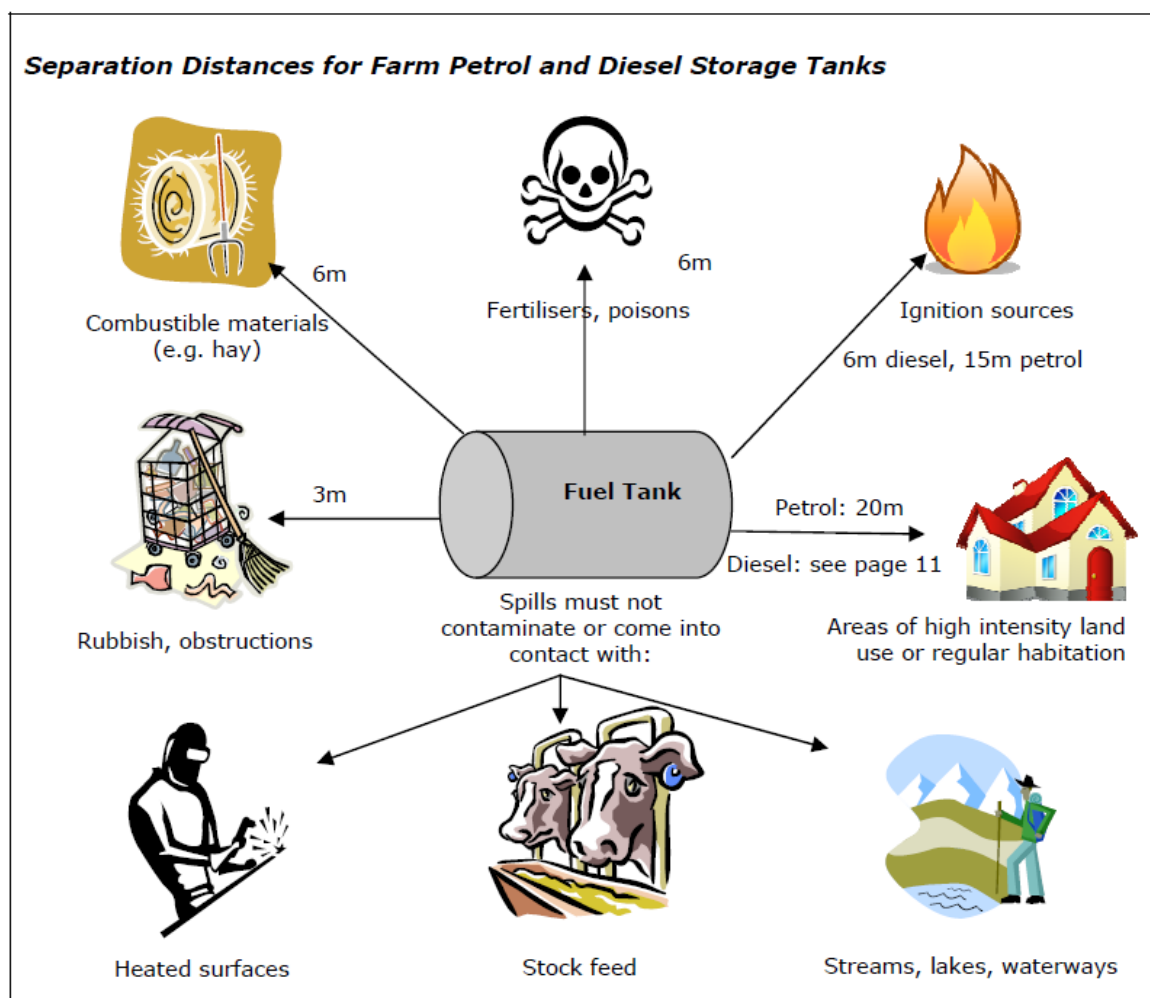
*Separation Distances for Farm Petrol and Diesel Storage Tanks*

6m

Combustible materials (e.g. hay)

6m

Fertilisers, poisons

Ignition sources

6m diesel, 15m petrol

3m

Fuel Tank

Petrol: 20m

Diesel: see page 11

Rubbish, obstructions

Spills must not contaminate or come into contact with:

Areas of high intensity land use or regular habitation

Heated surfaces

Stock feed

Streams, lakes, waterways